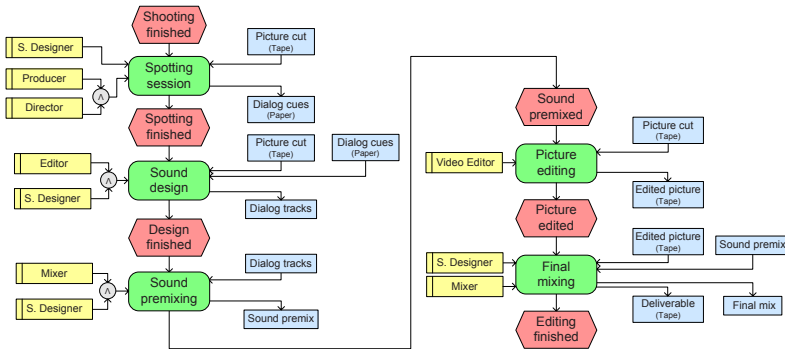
Shooting finished

S. Designer

Picture cut (Tape)

Producer

Spotting session

Director

$\wedge$

Dialog cues (Paper)

Spotting finished

Picture cut (Tape)

Dialog cues (Paper)

Editor

Sound design

$\wedge$

S. Designer

Dialog tracks

Design finished

Dialog tracks

Mixer

Sound premixing

$\wedge$

S. Designer

Sound premix

Sound premixed

Picture cut (Tape)

Video Editor

Picture editing

Edited picture (Tape)

Picture edited

Edited picture (Tape)

Sound premix

S. Designer

Final mixing

Mixer

Deliverable (Tape)

Final mix

Editing finished